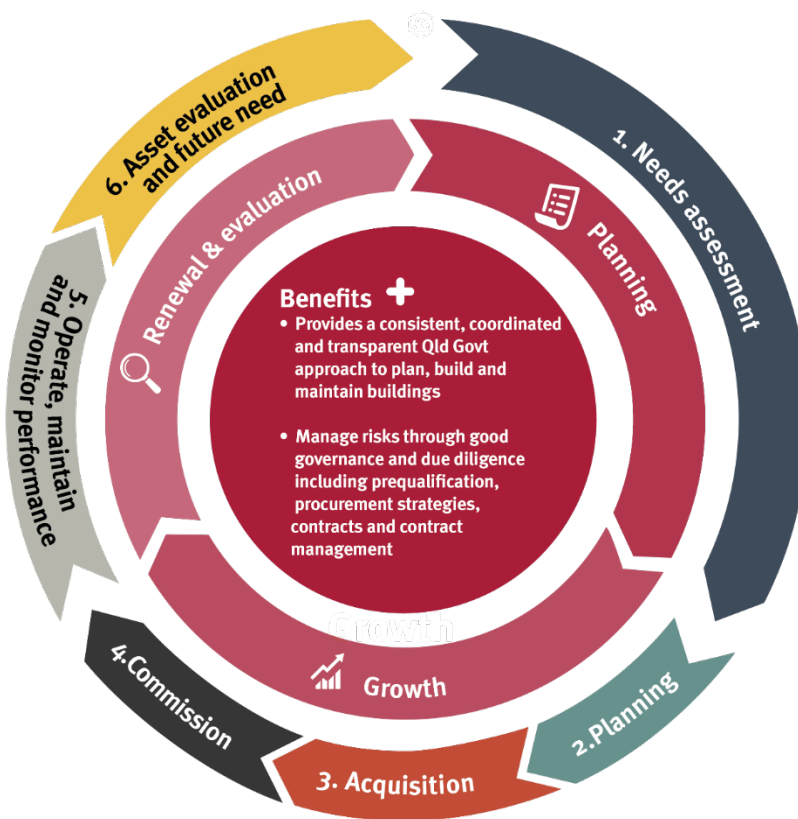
1. Needs assessment

2.Planning

3. Acquisition

4.Commission

5. Operate, maintain and monitor performance

6. Asset evaluation and future need

Planning

Growth

Growth

Renewal & evaluation

Benefits

• Provides a consistent, coordinated and transparent Qld Govt approach to plan, build and maintain buildings

• Manage risks through good governance and due diligence including prequalification, procurement strategies, contracts and contract management